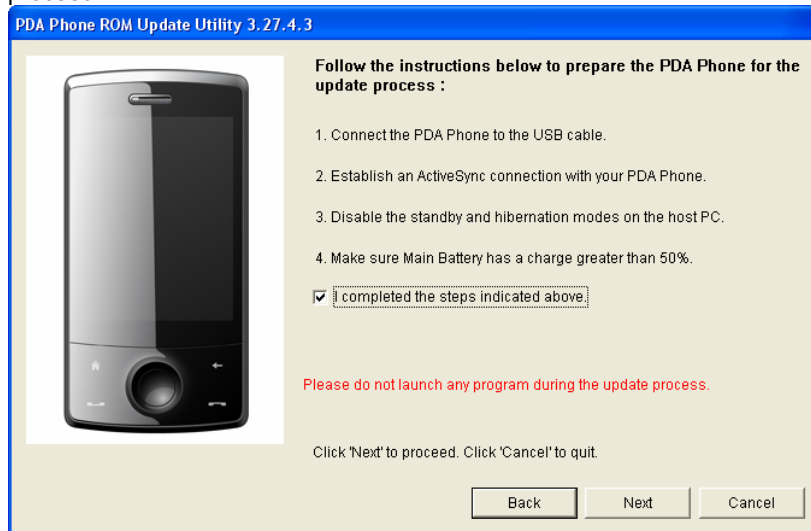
PDA Phone ROM Update Utility 3.27.4.3

Follow the instructions below to prepare the PDA Phone for the update process :

1. Connect the PDA Phone to the USB cable.

2. Establish an ActiveSync connection with your PDA Phone.

3. Disable the standby and hibernation modes on the host PC.

4. Make sure Main Battery has a charge greater than 50%.

I completed the steps indicated above.

Please do not launch any program during the update process.

Click 'Next' to proceed. Click 'Cancel' to quit.

Back

Next

Cancel